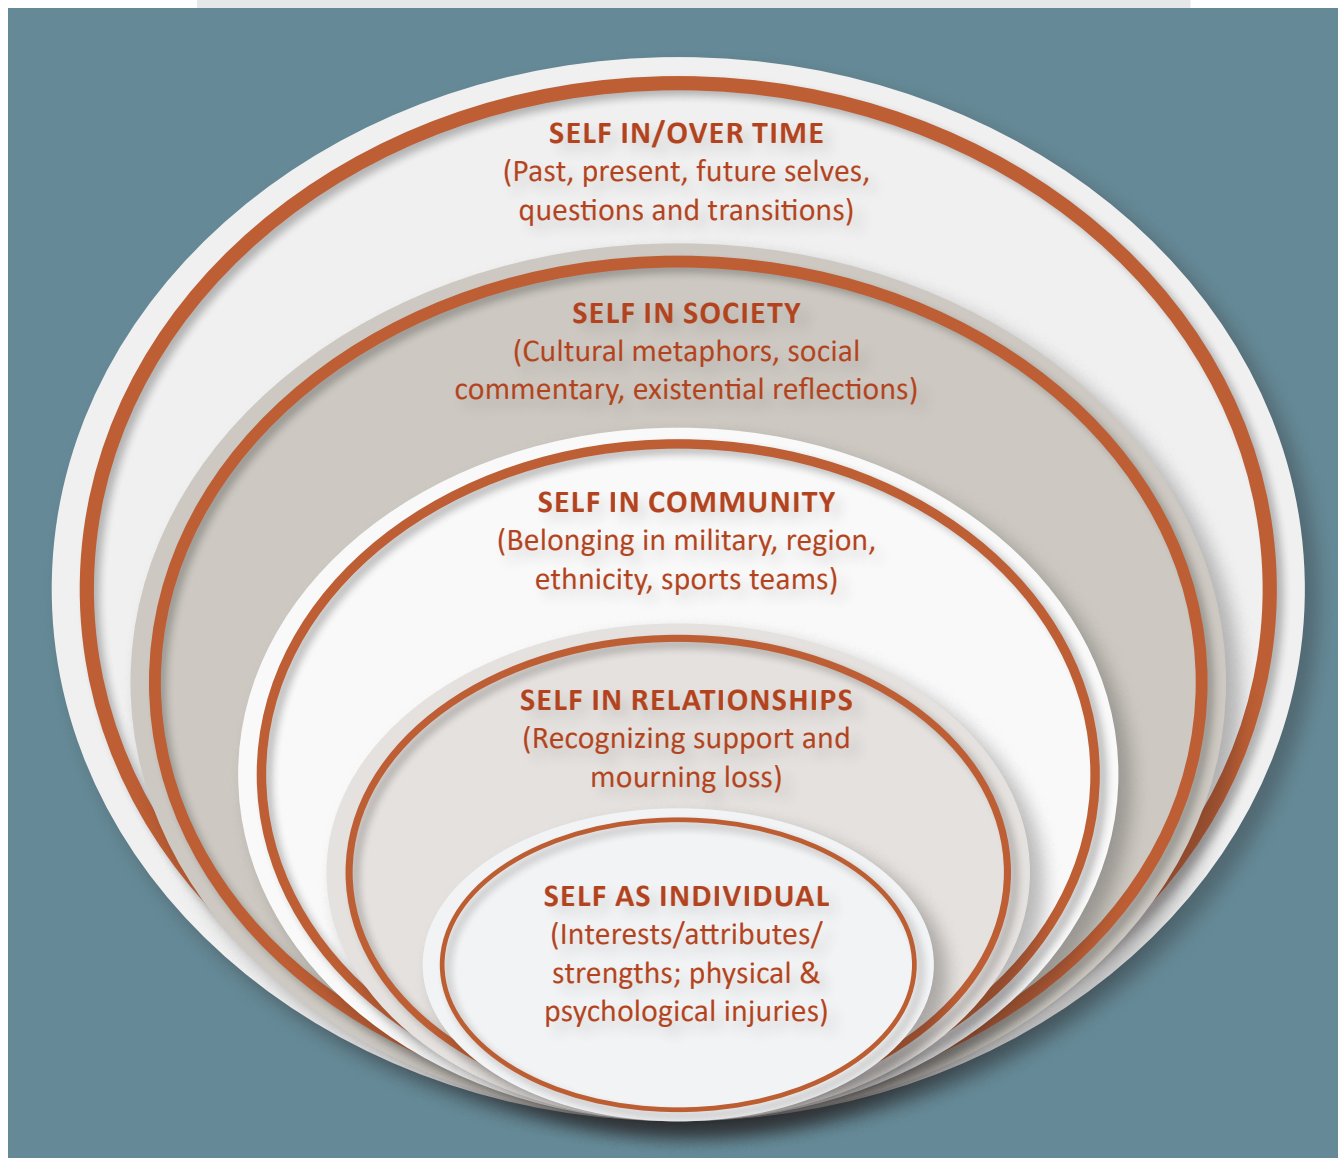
SELF IN/OVER TIME
(Past, present, future selves, questions and transitions)

SELF IN SOCIETY
(Cultural metaphors, social commentary, existential reflections)

SELF IN COMMUNITY
(Belonging in military, region, ethnicity, sports teams)

SELF IN RELATIONSHIPS
(Recognizing support and mourning loss)

SELF AS INDIVIDUAL
(Interests/attributes/ strengths; physical & psychological injuries)